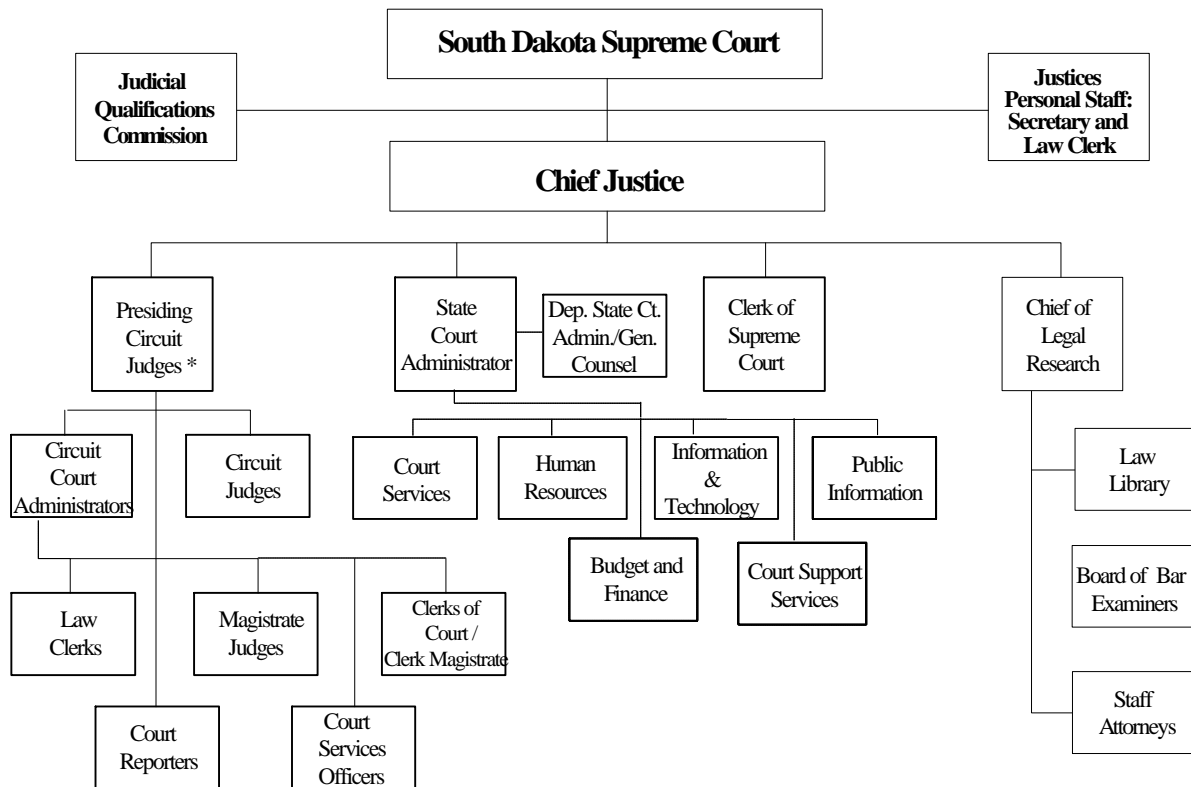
South Dakota Supreme Court

Judicial Qualifications Commission

Justices Personal Staff: Secretary and Law Clerk

Chief Justice

Presiding Circuit Judges *

State Court Administrator

Dep. State Ct. Admin./Gen. Counsel

Clerk of Supreme Court

Chief of Legal Research

Circuit Court Administrators

Circuit Judges

Court Services

Human Resources

Information & Technology

Public Information

Law Library

Budget and Finance

Court Support Services

Board of Bar Examiners

Law Clerks

Magistrate Judges

Clerks of Court / Clerk Magistrate

Staff Attorneys

Court Reporters

Court Services Officers